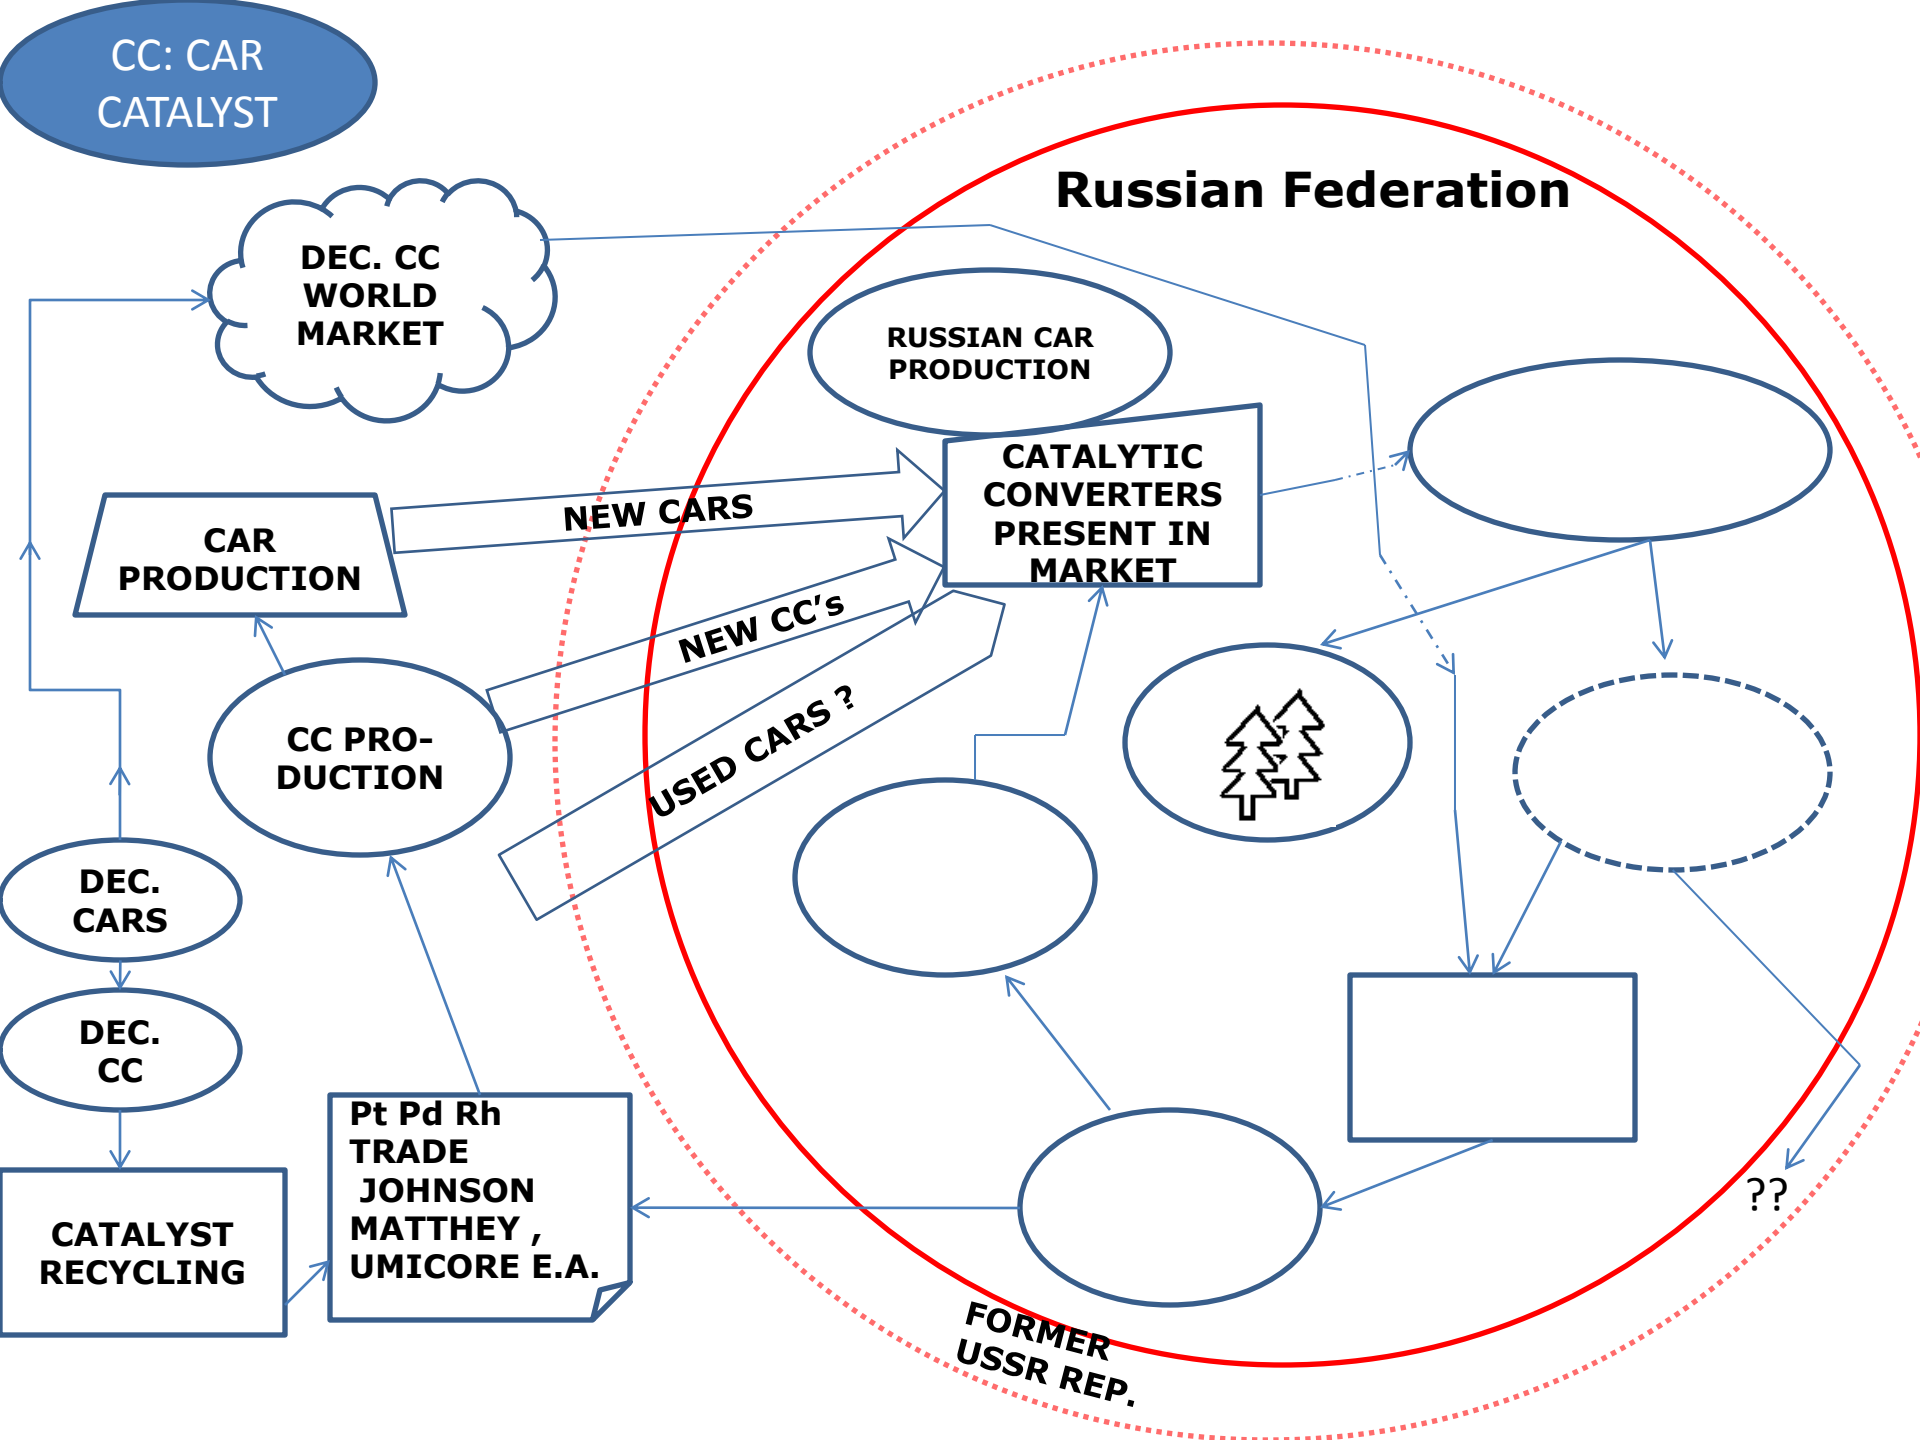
CC: CAR CATALYST

Russian Federation

DEC. CC WORLD MARKET

RUSSIAN CAR PRODUCTION

CATALYTIC CONVERTERS PRESENT IN MARKET

CAR PRODUCTION

NEW CARS

NEW CC's

USED CARS ?

CC PRO-DUCTION

DEC. CARS

DEC. CC

CATALYST RECYCLING

Pt Pd Rh TRADE JOHNSON MATTHEY , UMICORE E.A.

??

FORMER USSR REP.